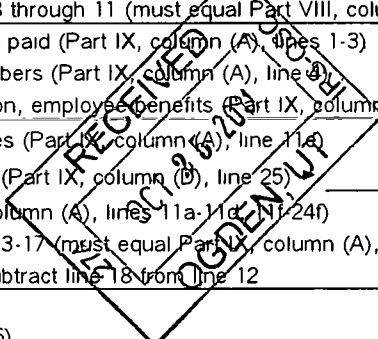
3 through 11 (must equal Part VIII, colu
paid (Part IX, column (A), lines 1-3)
bers (Part IX, column (A), line 4)
on, employee benefits (Part IX, column
es (Part IX, column (A), line 11e)
(Part IX, column (D), line 25)
lumn (A), lines 11a-11d, 11f-24f)
3-17 (must equal Part IX, column (A),
btract line 18 from line 12
5)

RECEIVED
OCT 2 8 2013
OGDEN, UT
IRS-OSC